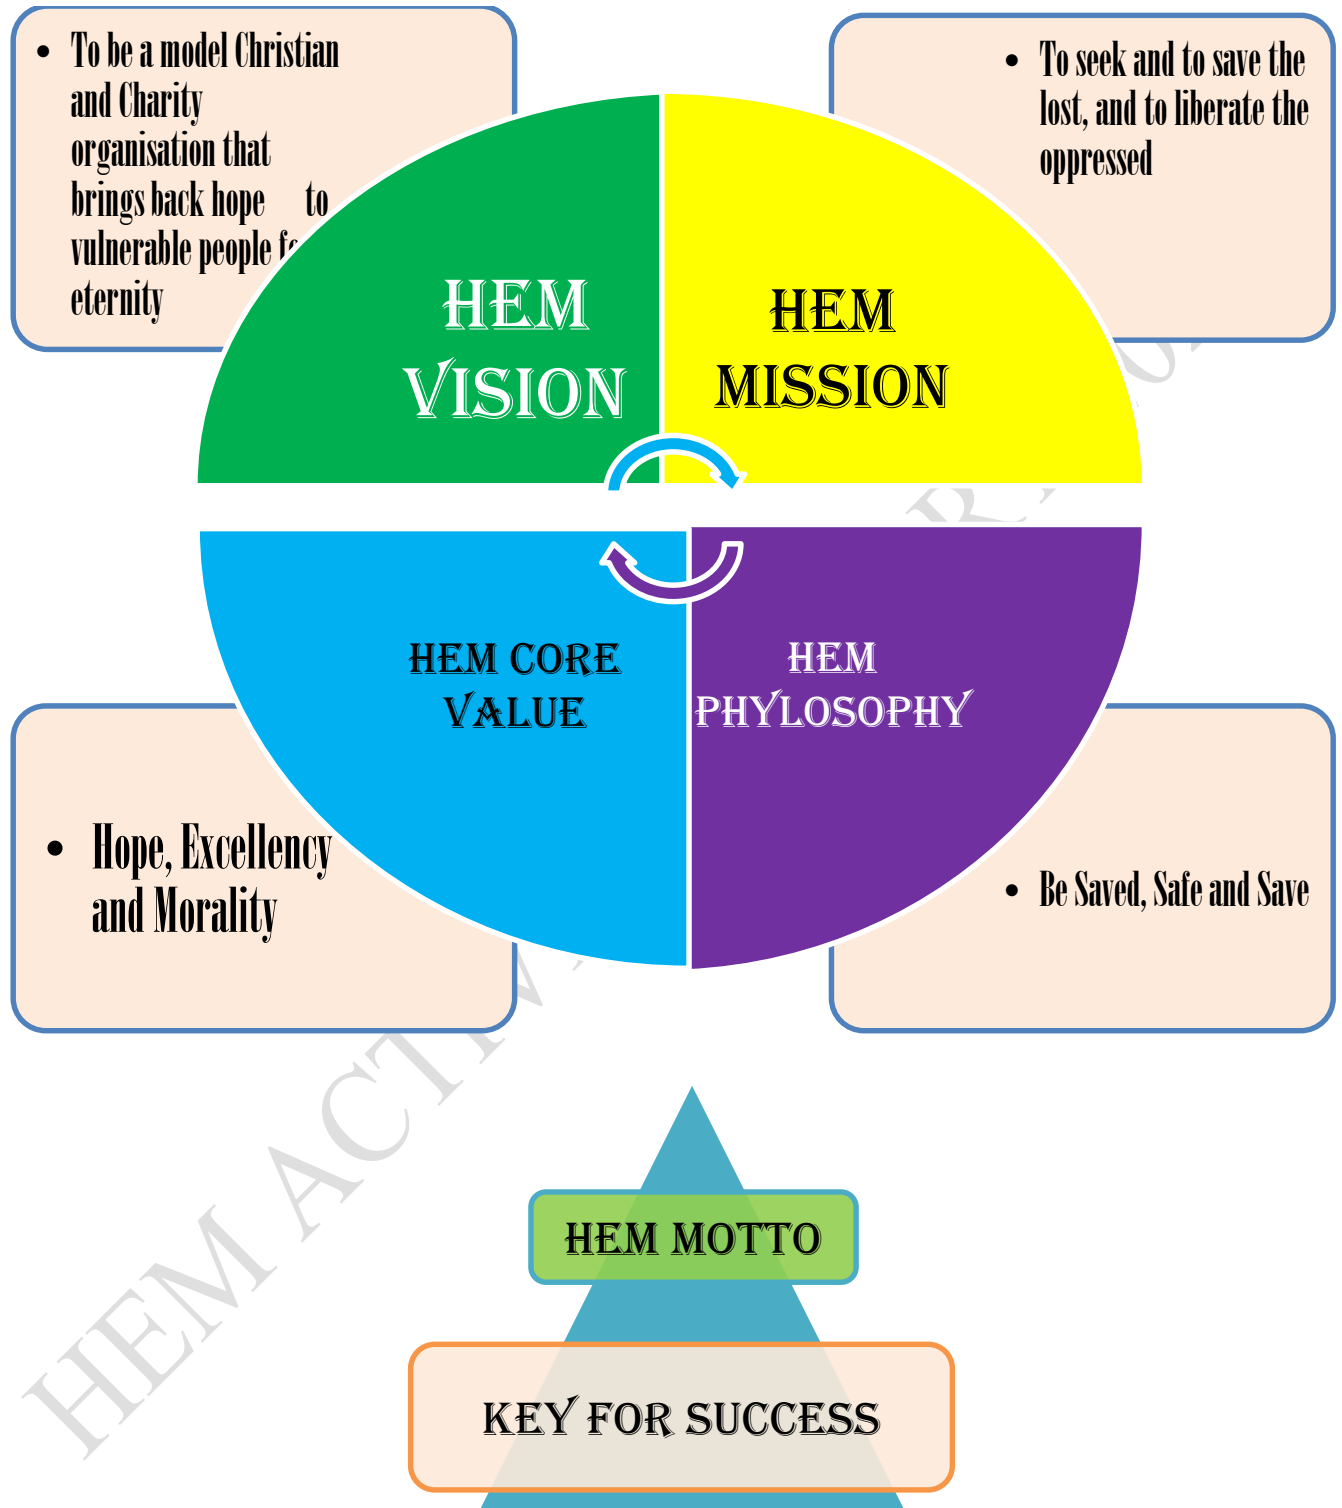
- To be a model Christian and Charity organisation that brings back hope to vulnerable people f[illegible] eternity

- To seek and to save the lost, and to liberate the oppressed

HEM VISION

HEM MISSION

HEM CORE VALUE

HEM PHYLOSOPHY

- Hope, Excellency and Morality

- Be Saved, Safe and Save

HEM MOTTO

KEY FOR SUCCESS

HEM ACTI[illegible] R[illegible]